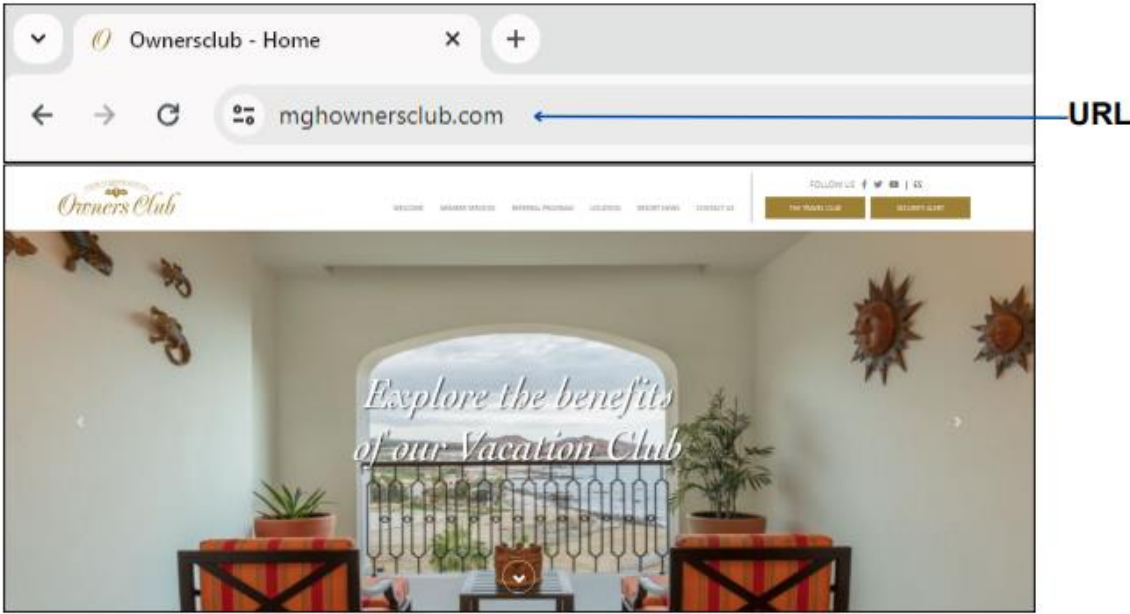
Ownersclub - Home

mghownersclub.com

URL

Owners Club

WELCOME   MEMBER SERVICES   REFERRAL PROGRAM   LOCATIONS   RESORT NEWS   CONTACT US

FOLLOW US

THE TRAVEL CLUB   SECURITY ALERT

Explore the benefits of our Vacation Club